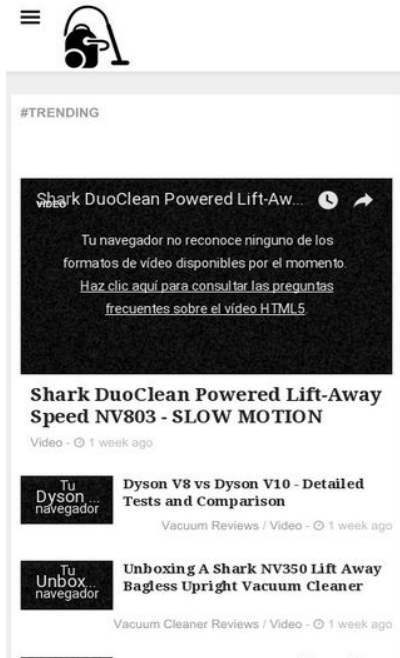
#TRENDING

VIDEO Shark DuoClean Powered Lift-Aw...

Tu navegador no reconoce ninguno de los formatos de vídeo disponibles por el momento. Haz clic aquí para consultar las preguntas frecuentes sobre el vídeo HTML5.

Shark DuoClean Powered Lift-Away Speed NV803 - SLOW MOTION

Video - 1 week ago

Tu Dyson... navegador

Dyson V8 vs Dyson V10 - Detailed Tests and Comparison

Vacuum Reviews / Video - 1 week ago

Tu Unbox... navegador

Unboxing A Shark NV350 Lift Away Bagless Upright Vacuum Cleaner

Vacuum Cleaner Reviews / Video - 1 week ago